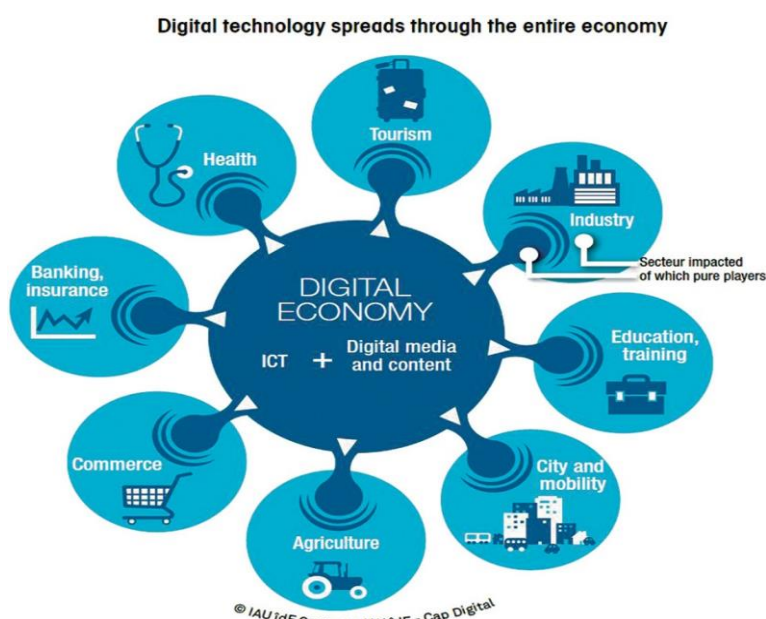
Digital technology spreads through the entire economy

Tourism

Health

Industry

Secteur impacted
of which pure players

Banking, insurance

DIGITAL ECONOMY

ICT + Digital media and content

Education, training

Commerce

City and mobility

Agriculture

© IAU îdF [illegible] - Cap Digital